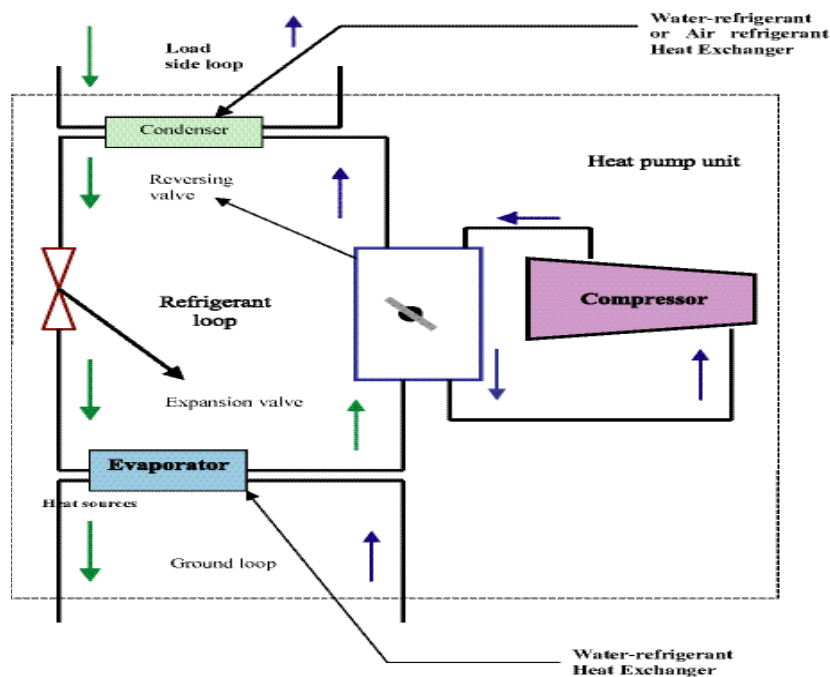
Water-refrigerant or Air refrigerant Heat Exchanger

Load side loop

Condenser

Heat pump unit

Reversing valve

Refrigerant loop

Compressor

Expansion valve

Evaporator

Heat sources

Ground loop

Water-refrigerant Heat Exchanger